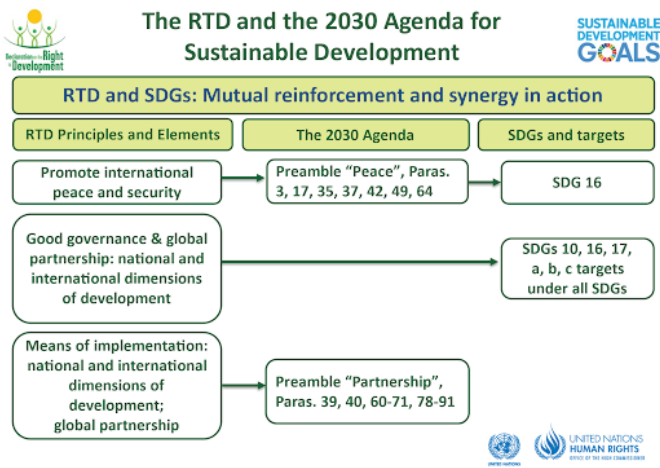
Declaration on the Right to Development

The RTD and the 2030 Agenda for Sustainable Development

SUSTAINABLE DEVELOPMENT GOALS

RTD and SDGs: Mutual reinforcement and synergy in action

RTD Principles and Elements

The 2030 Agenda

SDGs and targets

Promote international peace and security

Preamble "Peace", Paras. 3, 17, 35, 37, 42, 49, 64

SDG 16

Good governance & global partnership: national and international dimensions of development

SDGs 10, 16, 17, a, b, c targets under all SDGs

Means of implementation: national and international dimensions of development; global partnership

Preamble "Partnership", Paras. 39, 40, 60-71, 78-91

UNITED NATIONS

UNITED NATIONS HUMAN RIGHTS OFFICE OF THE HIGH COMMISSIONER